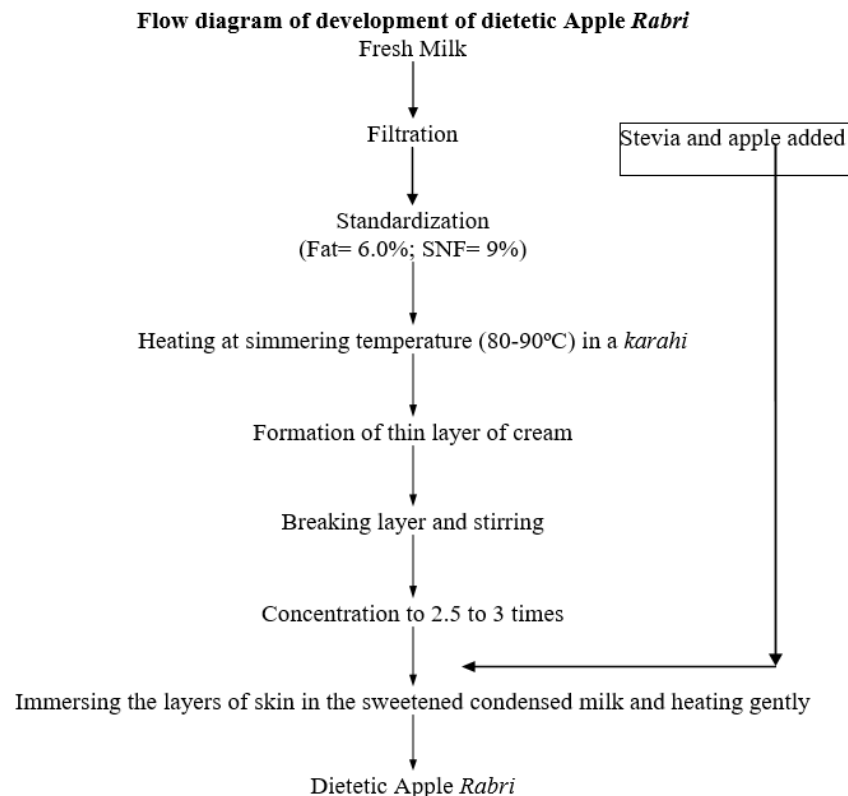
**Flow diagram of development of dietetic Apple *Rabri***

Fresh Milk

Filtration

Stevia and apple added

Standardization
(Fat= 6.0%; SNF= 9%)

Heating at simmering temperature (80-90ºC) in a *karahi*

Formation of thin layer of cream

Breaking layer and stirring

Concentration to 2.5 to 3 times

Immersing the layers of skin in the sweetened condensed milk and heating gently

Dietetic Apple *Rabri*